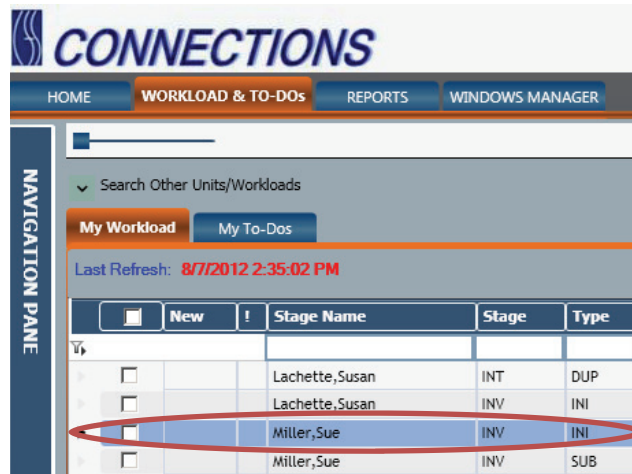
CONNECTIONS

HOME | WORKLOAD & TO-DOs | REPORTS | WINDOWS MANAGER

NAVIGATION PANE

Search Other Units/Workloads

My Workload | My To-Dos

Last Refresh: 8/7/2012 2:35:02 PM

| | New | ! | Stage Name | Stage | Type |
|---|---|---|---|---|---|
| | | | | | |
| | | | Lachette,Susan | INT | DUP |
| | | | Lachette,Susan | INV | INI |
| | | | Miller,Sue | INV | INI |
| | | | Miller,Sue | INV | SUB |